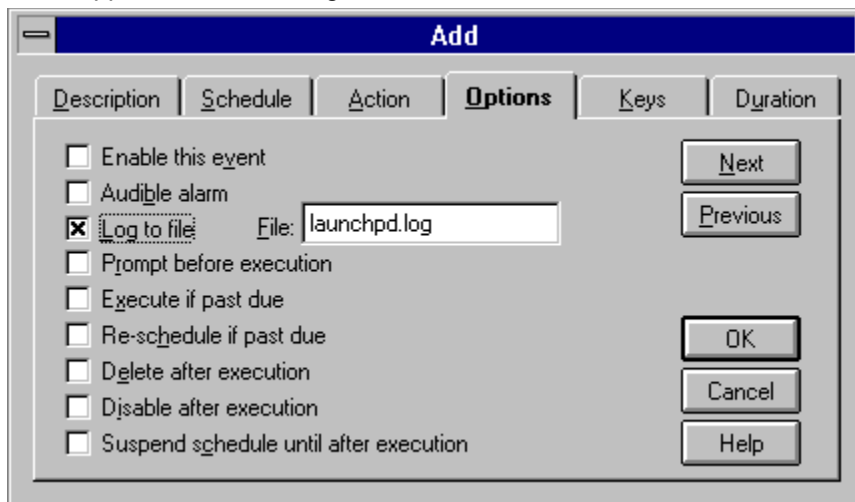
Add

Description | Schedule | Action | Options | Keys | Duration

☐ Enable this event
☐ Audible alarm
☒ Log to file File: launchpd.log
☐ Prompt before execution
☐ Execute if past due
☐ Re-schedule if past due
☐ Delete after execution
☐ Disable after execution
☐ Suspend schedule until after execution

Next
Previous
OK
Cancel
Help